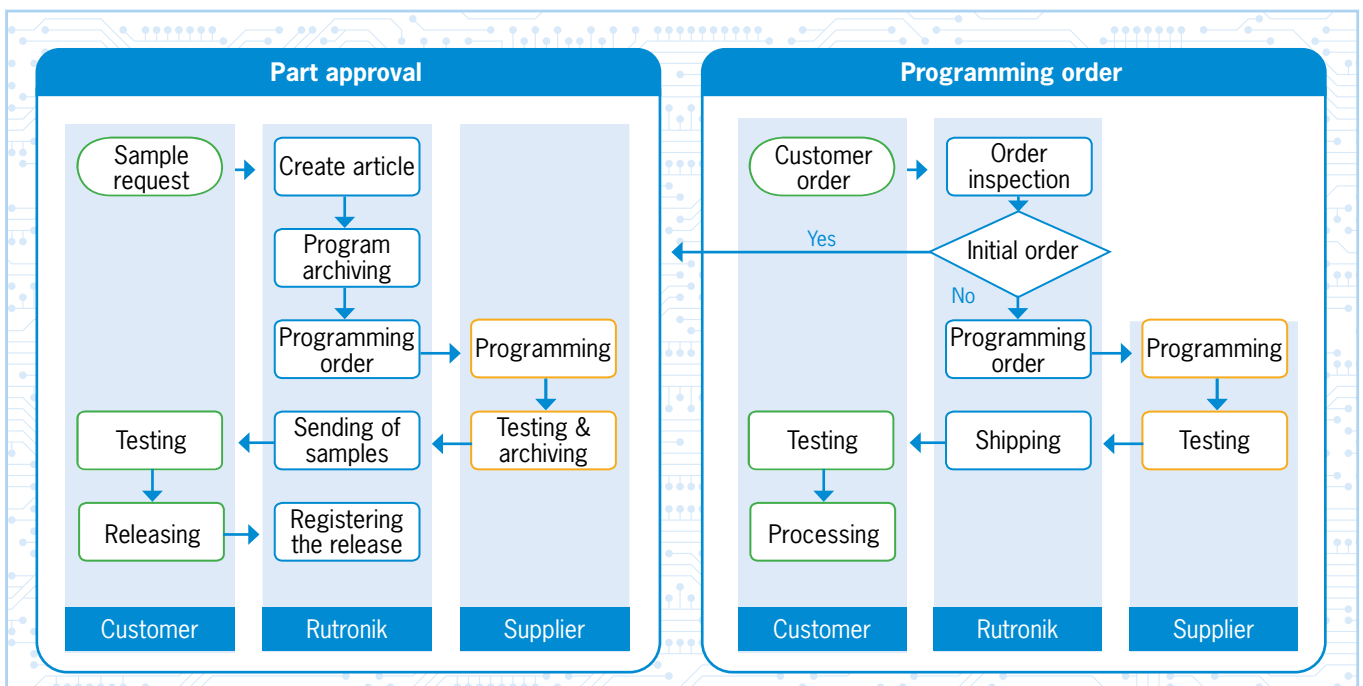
Part approval

Sample request

Create article

Program archiving

Programming order

Programming

Testing & archiving

Sending of samples

Testing

Releasing

Registering the release

Customer

Rutronik

Supplier

Programming order

Customer order

Order inspection

Yes

Initial order

No

Programming order

Programming

Testing

Shipping

Testing

Processing

Customer

Rutronik

Supplier